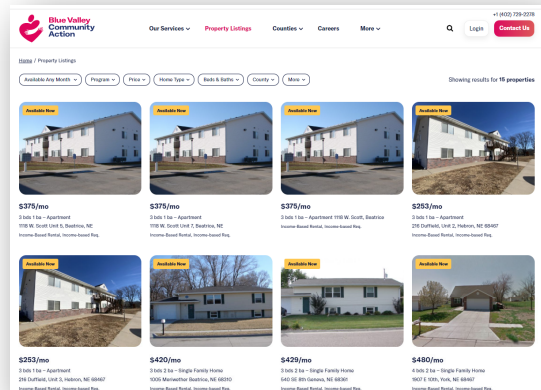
+1 (402) 729-2278

Blue Valley Community Action

Our Services ∨ Property Listings Counties ∨ Careers More ∨ Login Contact Us

Home / Property Listings

Available Any Month ∨ Program ∨ Price ∨ Home Type ∨ Beds & Baths ∨ County ∨ More ∨

Showing results for 15 properties

Available Now
$375/mo
3 bds 1 ba – Apartment
1118 W. Scott Unit 5, Beatrice, NE
Income-Based Rental, Income-based Req.

Available Now
$375/mo
3 bds 1 ba – Apartment
1118 W. Scott Unit 7, Beatrice, NE
Income-Based Rental, Income-based Req.

Available Now
$375/mo
3 bds 1 ba – Apartment 1118 W. Scott, Beatrice
Income-Based Rental, Income-based Req.

Available Now
$253/mo
3 bds 1 ba – Apartment
216 Duffield, Unit 2, Hebron, NE 68467
Income-Based Rental, Income-based Req.

Available Now
$253/mo
3 bds 1 ba – Apartment
216 Duffield, Unit 3, Hebron, NE 68467
Income-Based Rental, Income-based Req.

Available Now
$420/mo
3 bds 2 ba – Single Family Home
1005 Meriwether Beatrice, NE 68310
Income-Based Rental, Income-based Req.

Available Now
$429/mo
3 bds 2 ba – Single Family Home
540 S 8th Geneva, NE 68361
Income-Based Rental, Income-based Req.

Available Now
$480/mo
4 bds 2 ba – Single Family Home
1907 E 10th, York, NE 68467
Income-Based Rental, Income-based Req.